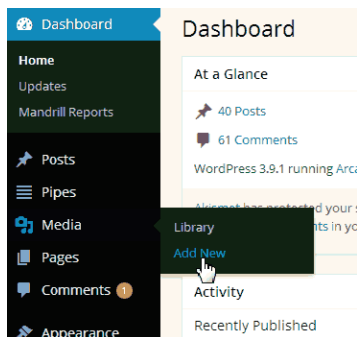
Dashboard
Home
Updates
Mandrill Reports
Posts
Pipes
Media
Pages
Comments 1
Appearance

Library
Add New

Dashboard
At a Glance
40 Posts
61 Comments
WordPress 3.9.1 running Arca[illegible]
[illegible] has protected your s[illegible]
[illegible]nts in yo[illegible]
Activity
Recently Published